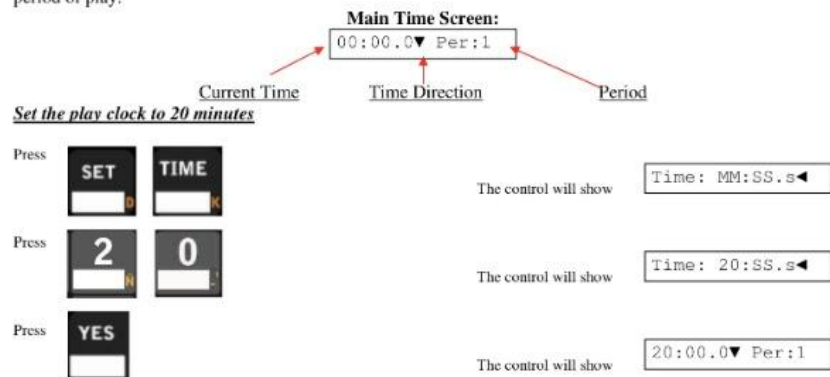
period of play.

Main Time Screen:

00:00.0▼ Per:1

Current Time
Time Direction
Period

Set the play clock to 20 minutes

Press SET D TIME K

The control will show Time: MM:SS.s◄

Press 2 N 0 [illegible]

The control will show Time: 20:SS.s◄

Press YES

The control will show 20:00.0▼ Per:1